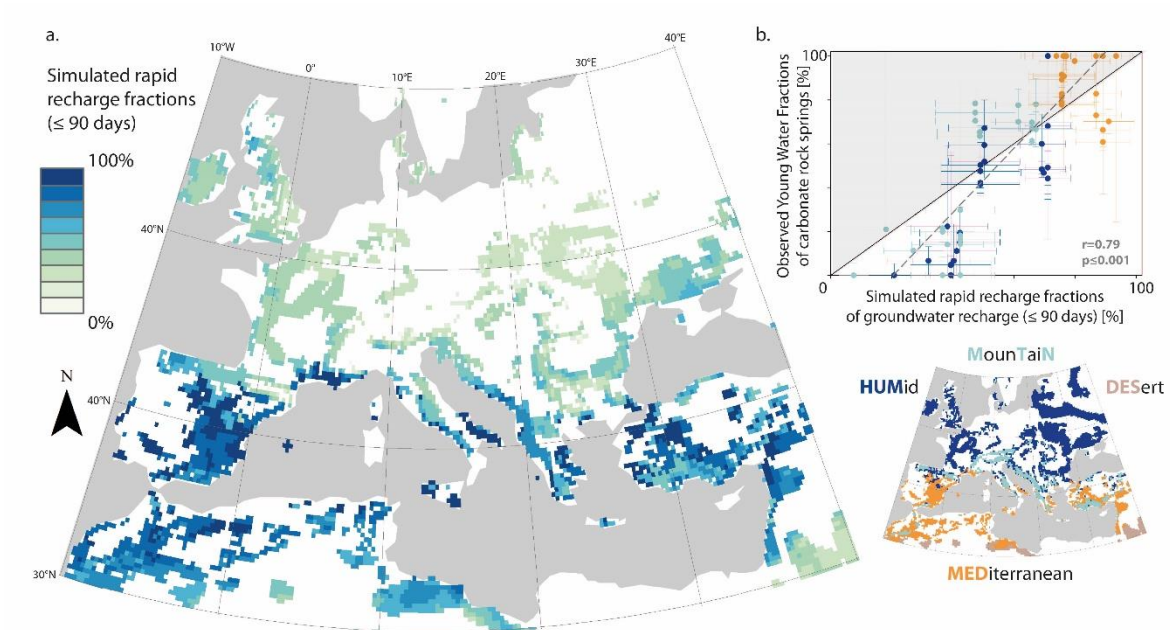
a.

Simulated rapid recharge fractions (≤ 90 days)

100%

0%

10°W

0°

10°E

20°E

30°E

40°E

40°N

40°N

30°N

N

b.

Observed Young Water Fractions of carbonate rock springs [%]

100

0

100

r=0.79
p≤0.001

Simulated rapid recharge fractions of groundwater recharge (≤ 90 days) [%]

MounTaiN

HUMid

DESert

MEDiterranean